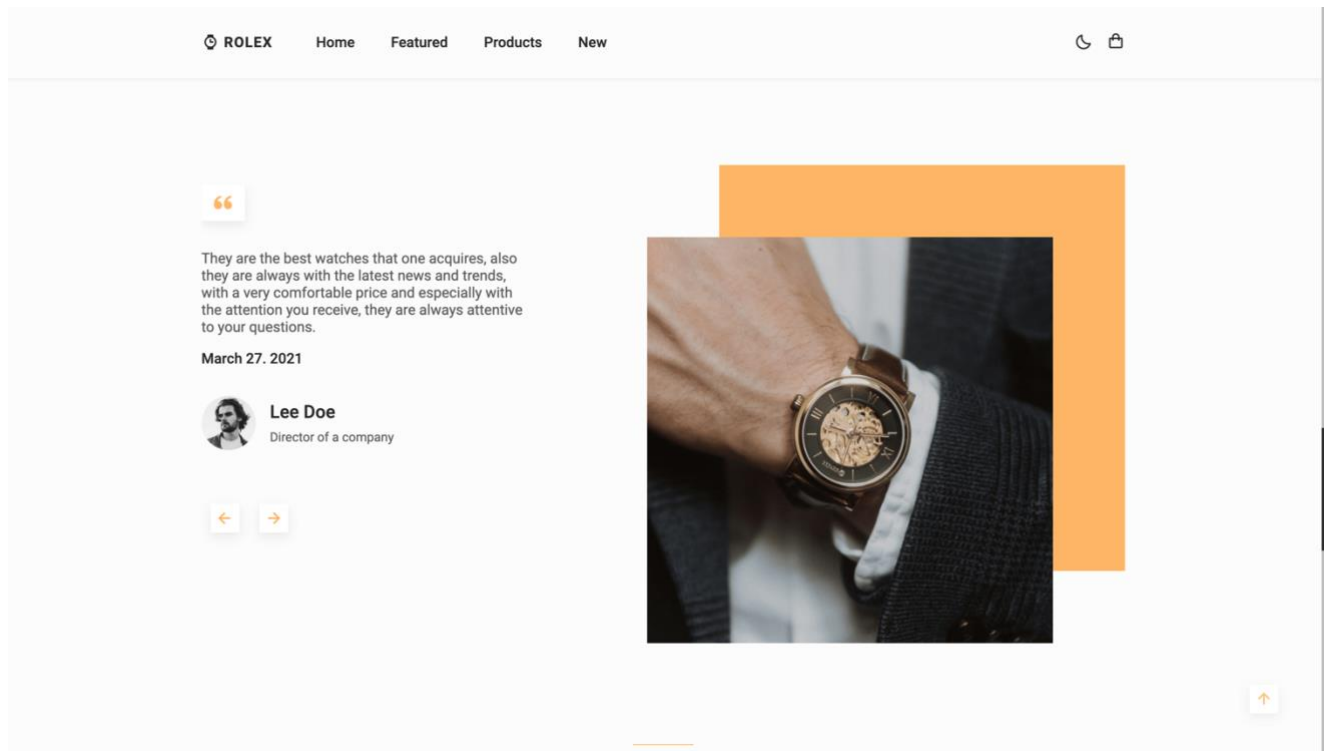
ROLEX Home Featured Products New

“

They are the best watches that one acquires, also they are always with the latest news and trends, with a very comfortable price and especially with the attention you receive, they are always attentive to your questions.

March 27. 2021

Lee Doe

Director of a company